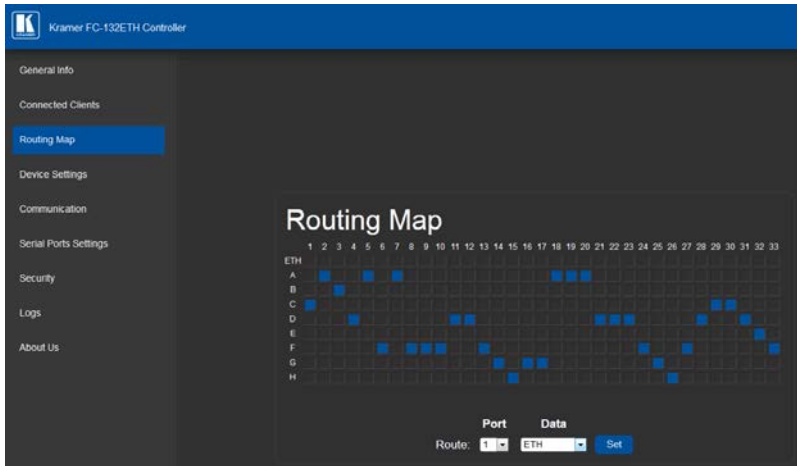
Kramer FC-132ETH Controller

General Info

Connected Clients

Routing Map

Device Settings

Communication

Serial Ports Settings

Security

Logs

About Us

Routing Map

1 2 3 4 5 6 7 8 9 10 11 12 13 14 15 16 17 18 19 20 21 22 23 24 25 26 27 28 29 30 31 32 33

ETH

A

B

C

D

E

F

G

H

Port Data

Route: 1 ETH Set